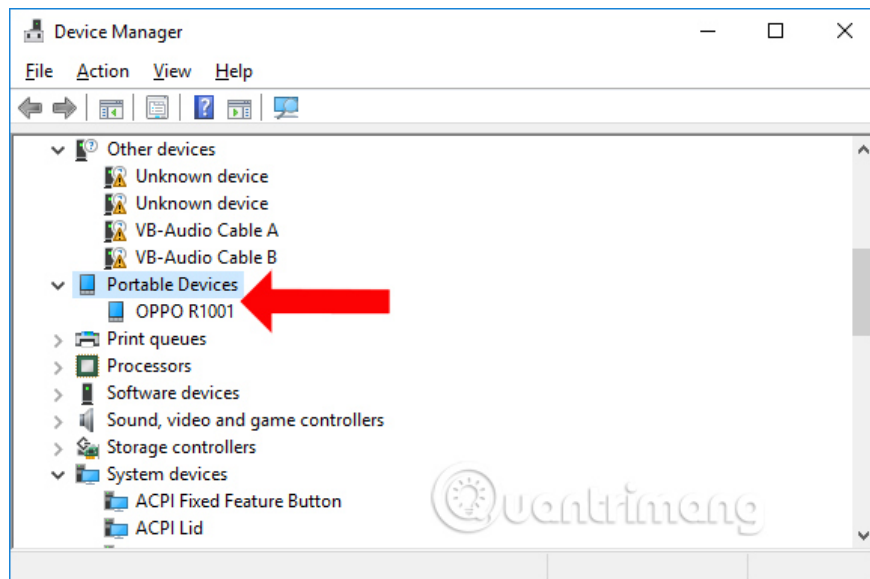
Device Manager

File Action View Help

Other devices
Unknown device
Unknown device
VB-Audio Cable A
VB-Audio Cable B
Portable Devices
OPPO R1001
Print queues
Processors
Software devices
Sound, video and game controllers
Storage controllers
System devices
ACPI Fixed Feature Button
ACPI Lid

Quantrimang